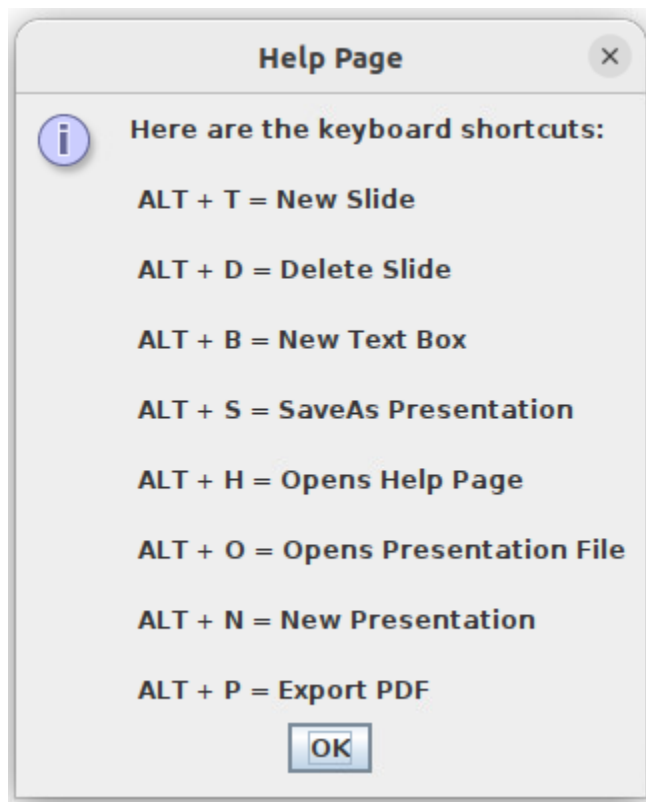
Help Page

×

Here are the keyboard shortcuts:

ALT + T = New Slide

ALT + D = Delete Slide

ALT + B = New Text Box

ALT + S = SaveAs Presentation

ALT + H = Opens Help Page

ALT + O = Opens Presentation File

ALT + N = New Presentation

ALT + P = Export PDF

OK